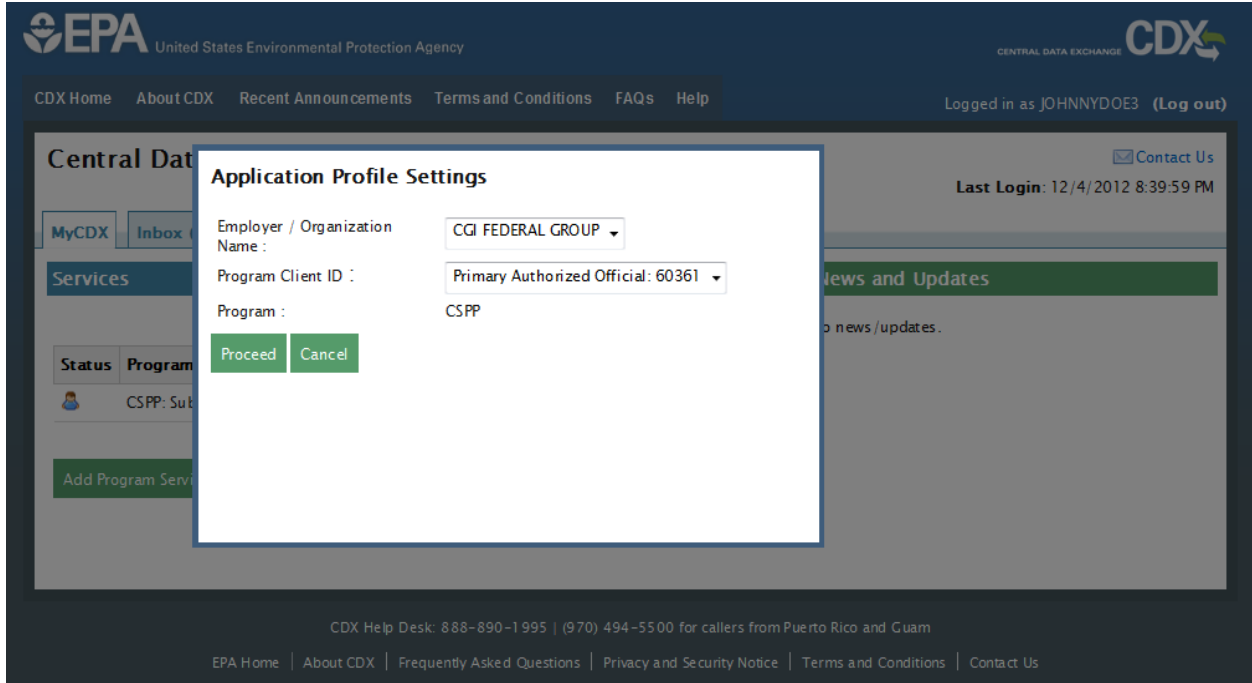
EPA United States Environmental Protection Agency

CENTRAL DATA EXCHANGE CDX

CDX Home About CDX Recent Announcements Terms and Conditions FAQs Help

Logged in as JOHNNYDOE3 (Log out)

Central Dat

Contact Us

Last Login: 12/4/2012 8:39:59 PM

MyCDX Inbox (

Services

Status Program

CSPP: Sub

Add Program Servi

News and Updates

news/updates.

Application Profile Settings

Employer / Organization Name : CGI FEDERAL GROUP

Program Client ID : Primary Authorized Official: 60361

Program : CSPP

Proceed Cancel

CDX Help Desk: 888-890-1995 | (970) 494-5500 for callers from Puerto Rico and Guam

EPA Home | About CDX | Frequently Asked Questions | Privacy and Security Notice | Terms and Conditions | Contact Us